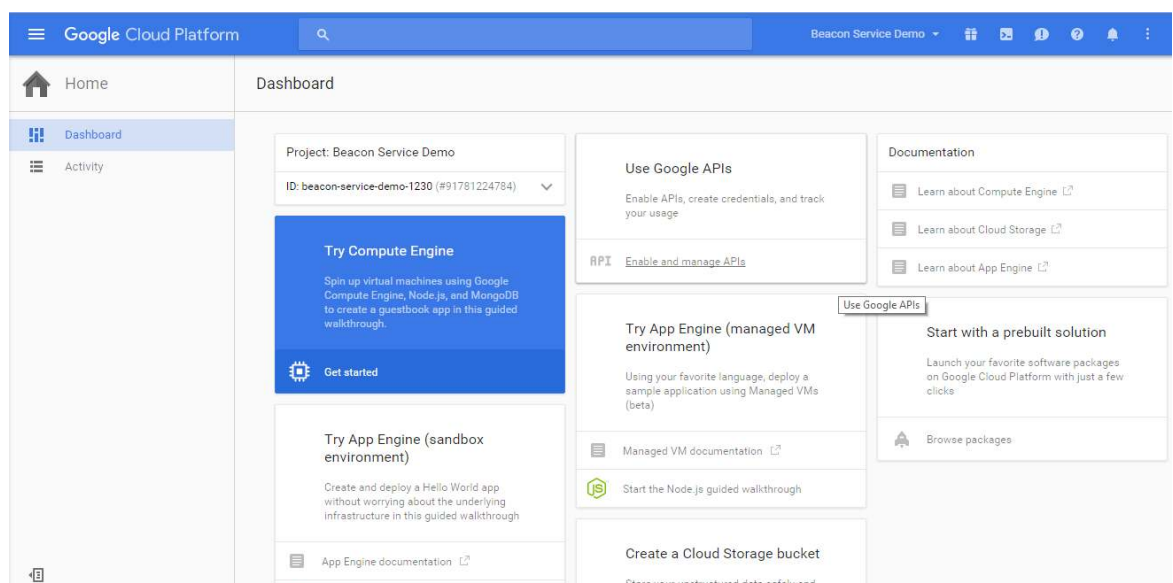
Google Cloud Platform

Beacon Service Demo ▾

Home

Dashboard

Dashboard

Activity

Project: Beacon Service Demo

ID: beacon-service-demo-1230 (#91781224784)

Try Compute Engine

Spin up virtual machines using Google Compute Engine, Node.js, and MongoDB to create a guestbook app in this guided walkthrough.

Get started

Try App Engine (sandbox environment)

Create and deploy a Hello World app without worrying about the underlying infrastructure in this guided walkthrough

App Engine documentation

Use Google APIs

Enable APIs, create credentials, and track your usage

API Enable and manage APIs

Use Google APIs

Try App Engine (managed VM environment)

Using your favorite language, deploy a sample application using Managed VMs (beta)

Managed VM documentation

Start the Node.js guided walkthrough

Create a Cloud Storage bucket

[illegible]

Documentation

Learn about Compute Engine

Learn about Cloud Storage

Learn about App Engine

Start with a prebuilt solution

Launch your favorite software packages on Google Cloud Platform with just a few clicks

Browse packages